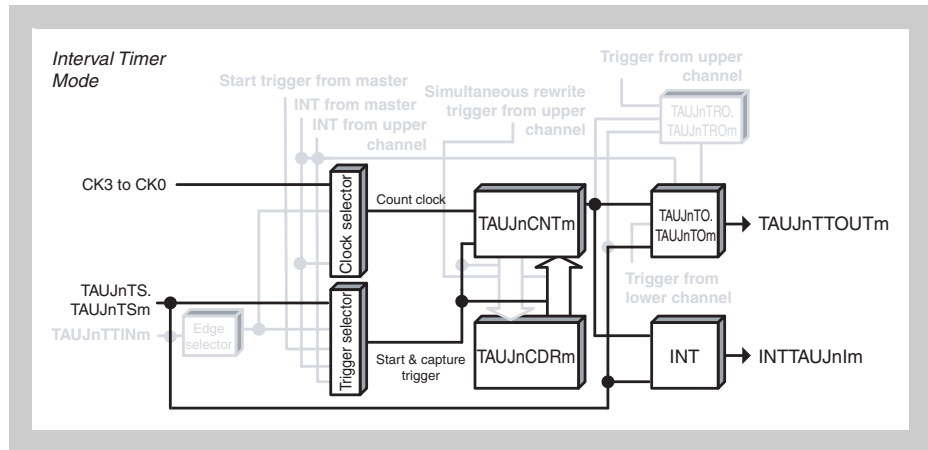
Interval Timer Mode

Start trigger from master

INT from master

INT from upper channel

Simultaneous rewrite trigger from upper channel

Trigger from upper channel

TAUJnTRO. TAUJnTROm

CK3 to CK0

Clock selector

Count clock

TAUJnCNTm

TAUJnTO. TAUJnTOm

TAUJnTTOUTm

TAUJnTS. TAUJnTSm

Trigger selector

Trigger from lower channel

TAUJnTTINm

Edge selector

Start & capture trigger

TAUJnCDRm

INT

INTTAUJnIm